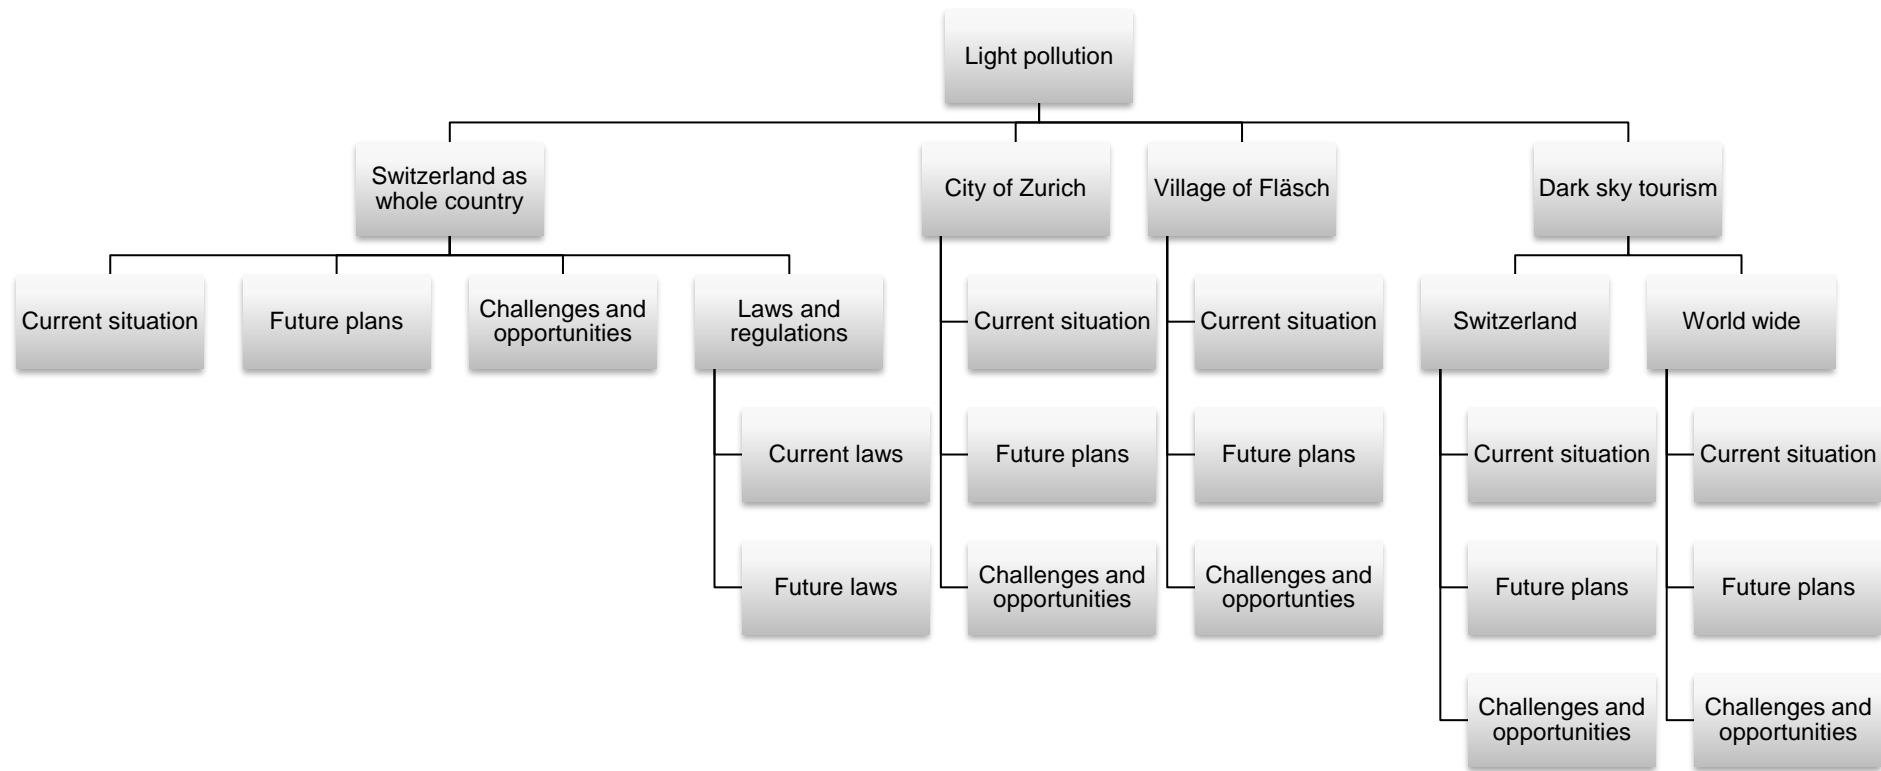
Light pollution

Switzerland as whole country

City of Zurich

Village of Fläsch

Dark sky tourism

Current situation

Future plans

Challenges and opportunities

Laws and regulations

Current laws

Future laws

Current situation

Future plans

Challenges and opportunities

Current situation

Future plans

Challenges and opportunities

Switzerland

World wide

Current situation

Future plans

Challenges and opportunities

Current situation

Future plans

Challenges and opportunities